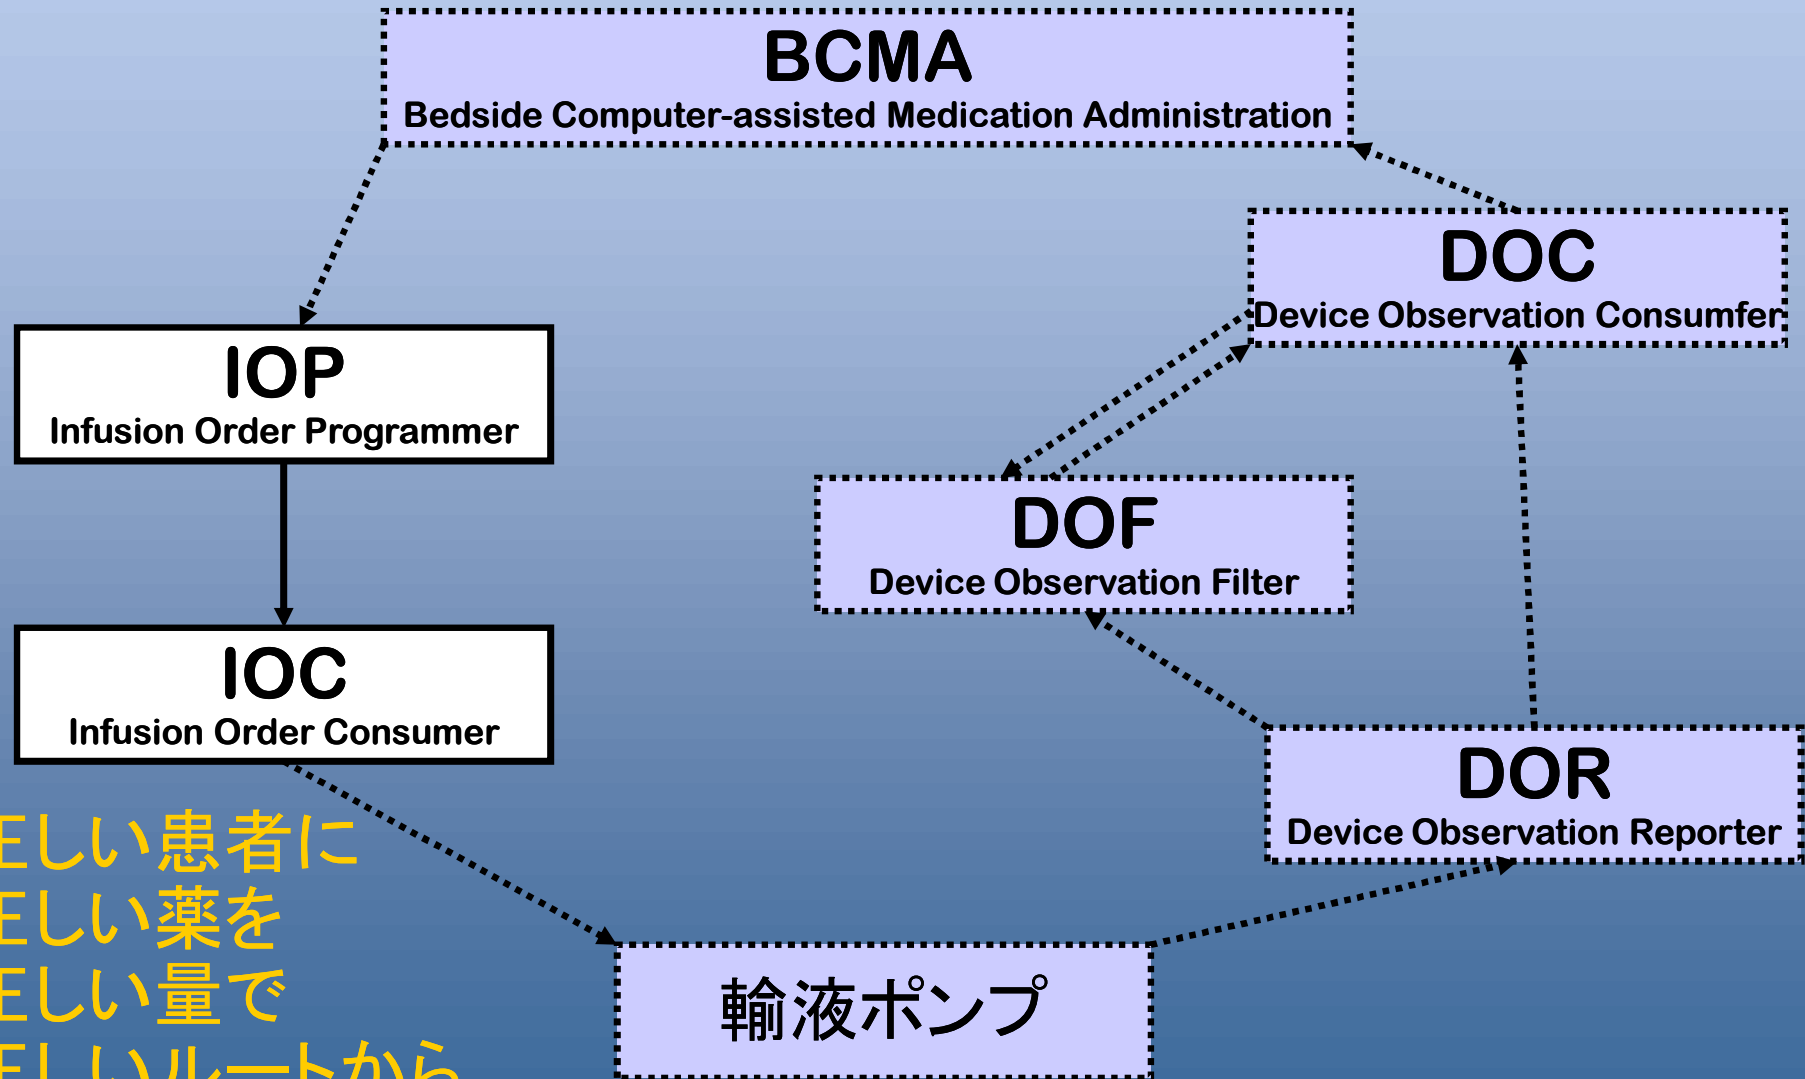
BCMA
Bedside Computer-assisted Medication Administration

DOC
Device Observation Consumfer

IOP
Infusion Order Programmer

DOF
Device Observation Filter

IOC
Infusion Order Consumer

DOR
Device Observation Reporter

Eしい患者に
Eしい薬を
Eしい量で
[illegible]

輸液ポンプ